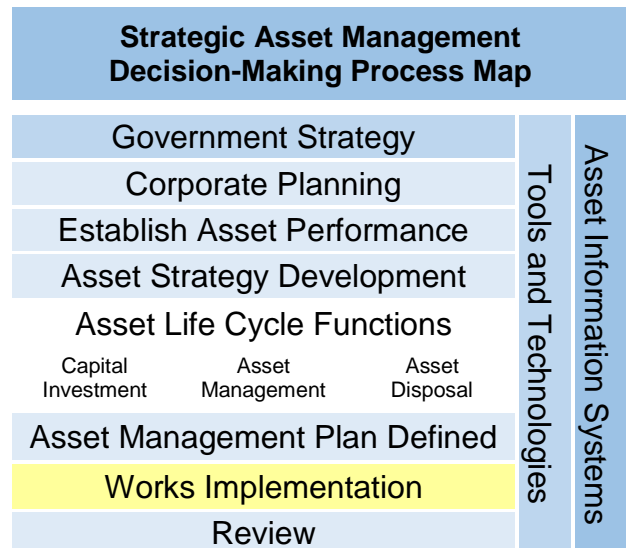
Strategic Asset Management Decision-Making Process Map

Government Strategy

Corporate Planning

Establish Asset Performance

Asset Strategy Development

Asset Life Cycle Functions

Capital Investment

Asset Management

Asset Disposal

Asset Management Plan Defined

Works Implementation

Review

Tools and Technologies

Asset Information Systems